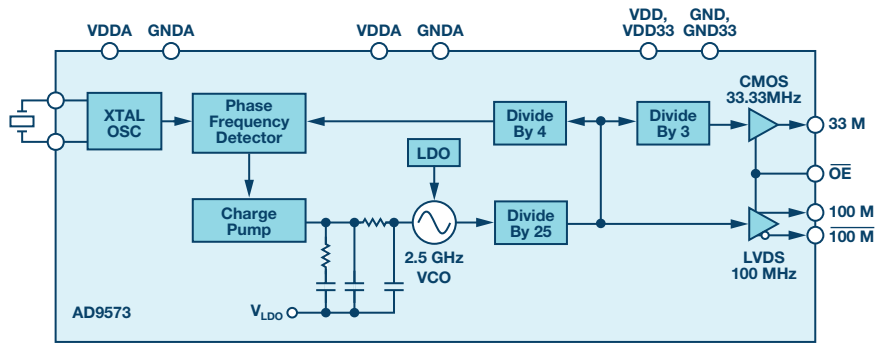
VDDA GNDA VDDA GNDA VDD, VDD33 GND, GND33

XTAL OSC

Phase Frequency Detector

Divide By 4

Divide By 3

CMOS 33.33MHz

33 M

$\overline{OE}$

LDO

Charge Pump

2.5 GHz VCO

Divide By 25

100 M

$\overline{100\ M}$

LVDS 100 MHz

AD9573

$V_{LDO}$